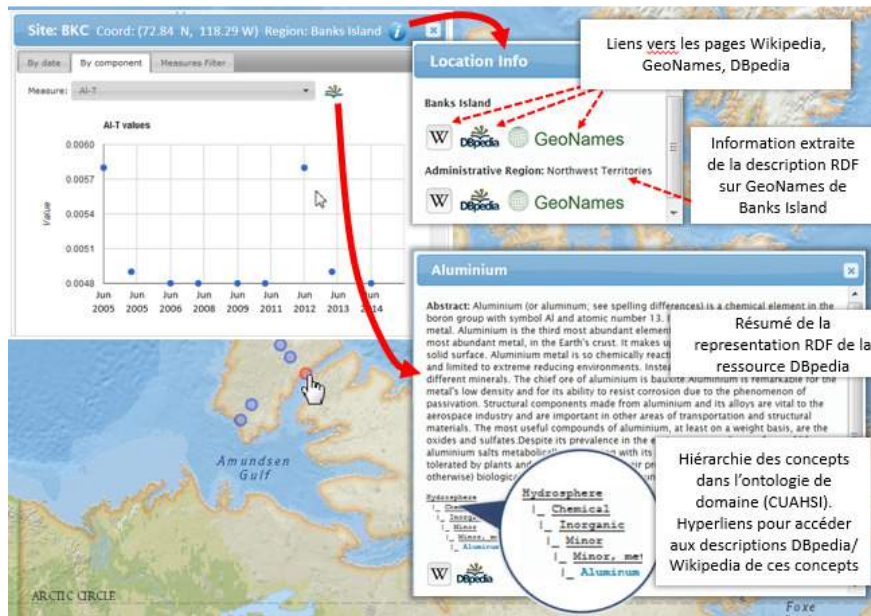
Site: BKC Coord: (72.84 N, 118.29 W) Region: Banks Island

By date | By component | Measures Filter

Measure: Al-T

Al-T values

0.0060
0.0057
0.0054
0.0051
0.0048

Value

Jun 2005 | Jun 2005 | Jun 2006 | Jun 2008 | Jun 2009 | Jun 2011 | Jun 2012 | Jun 2013 | Jun 2014

Liens vers les pages Wikipedia, GeoNames, DBpedia

Location Info

Banks Island

W DBpedia GeoNames

Information extraite de la description RDF sur GeoNames de Banks Island

Administrative Region: Northwest Territories

W DBpedia GeoNames

Aluminium

Abstract: Aluminium (or aluminum; see spelling differences) is a chemical element in the boron group with symbol Al and atomic number 13. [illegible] metal. Aluminium is the third most abundant element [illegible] most abundant metal, in the Earth's crust. It makes u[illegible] solid surface. Aluminium metal is so chemically reacti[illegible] and limited to extreme reducing environments. Inste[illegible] different minerals. The chief ore of aluminium is bauxite. Aluminium is remarkable for the metal's low density and for its ability to resist corrosion due to the phenomenon of passivation. Structural components made from aluminium and its alloys are vital to the aerospace industry and are important in other areas of transportation and structural materials. The most useful compounds of aluminium, at least on a weight basis, are the oxides and sulfates. Despite its prevalence in the e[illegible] aluminium salts metabolic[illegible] with its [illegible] tolerated by plants and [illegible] otherwise) biologic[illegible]

Résumé de la representation RDF de la ressource DBpedia

Hydrosphere
|_ Chemical
|_ Inorganic
|_ Minor
|_ Minor, me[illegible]
|_ Aluminum

Hiérarchie des concepts dans l'ontologie de domaine (CUAHSI). Hyperliens pour accéder aux descriptions DBpedia/ Wikipedia de ces concepts

W DBpedia

Amundsen Gulf

ARCTIC CIRCLE

Foxe